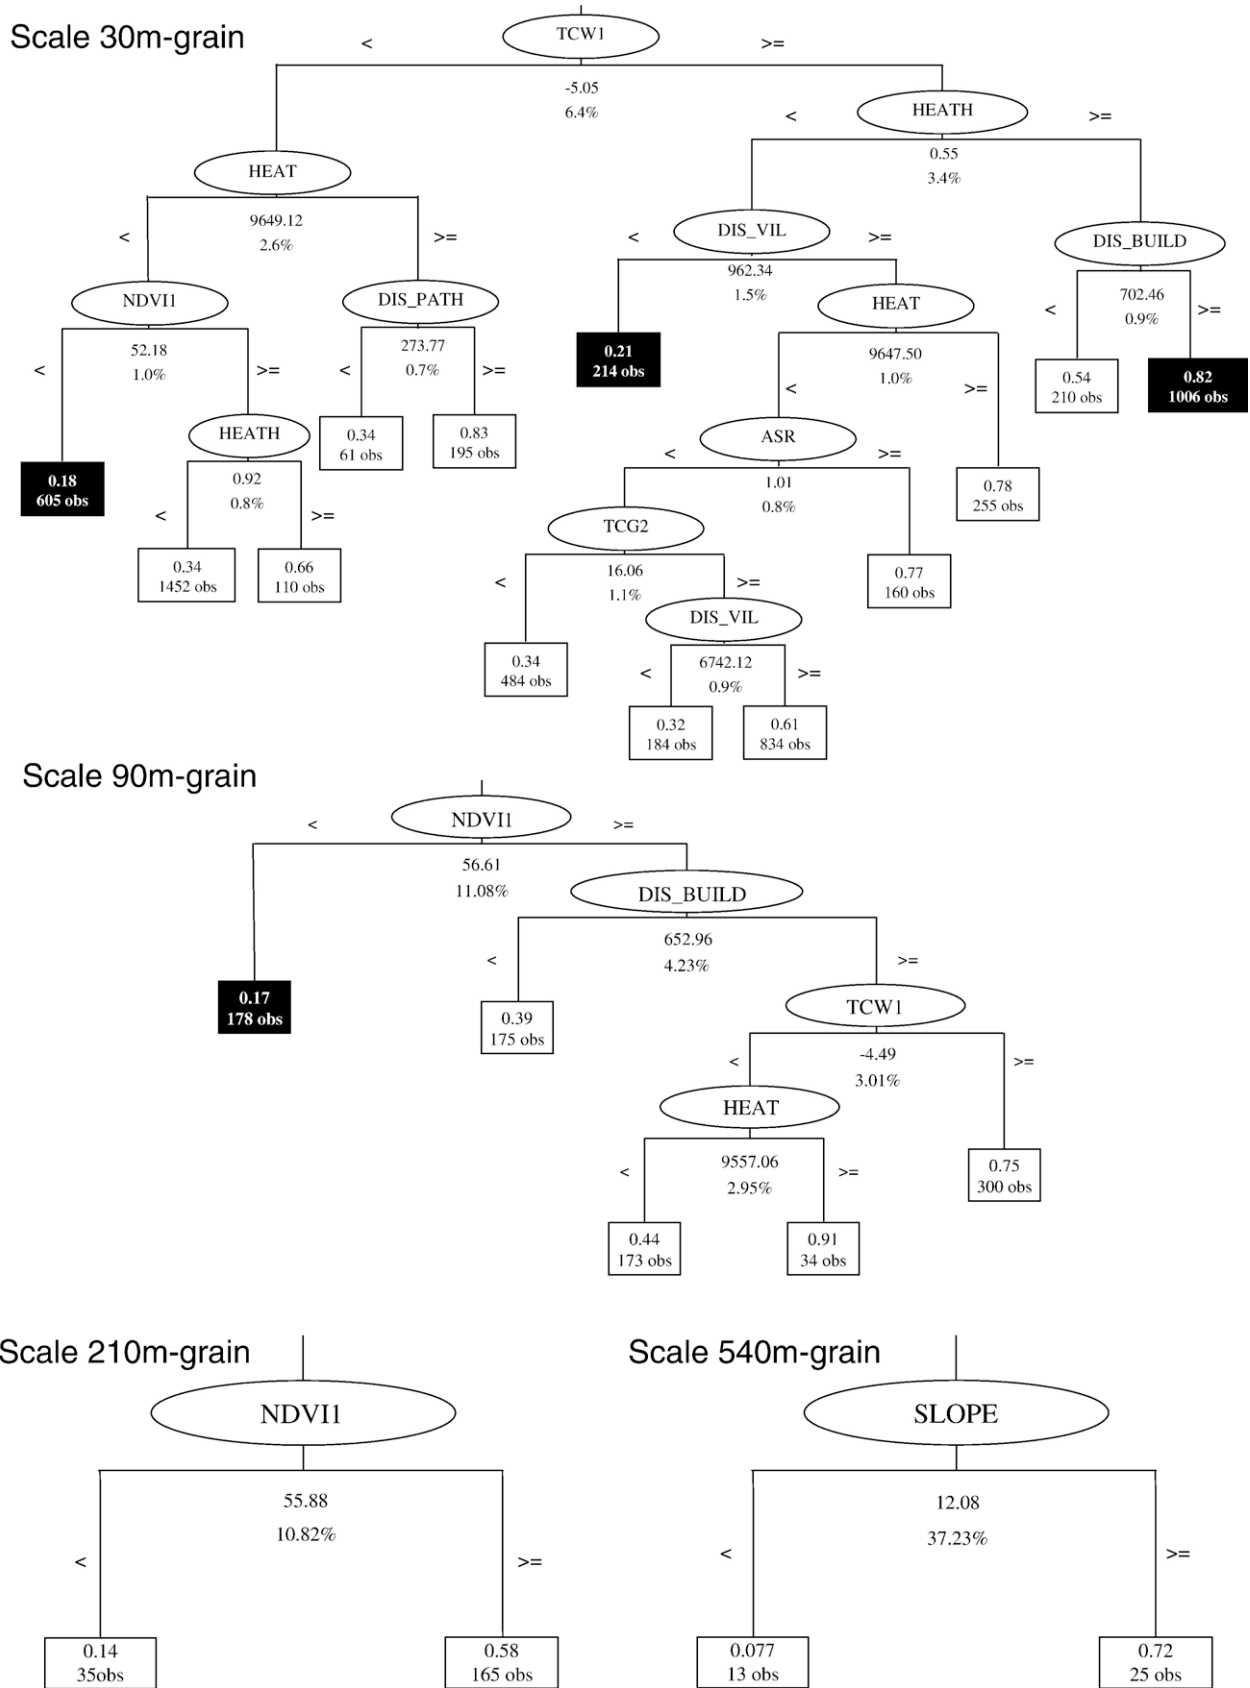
Scale 30m-grain

TCW1
<
>=
-5.05
6.4%

HEAT
<
>=
9649.12
2.6%

NDVI1
<
>=
52.18
1.0%

0.18
605 obs

HEATH
<
>=
0.92
0.8%

0.34
1452 obs

0.66
110 obs

DIS_PATH
<
>=
273.77
0.7%

0.34
61 obs

0.83
195 obs

HEATH
<
>=
0.55
3.4%

DIS_VIL
<
>=
962.34
1.5%

0.21
214 obs

HEAT
<
>=
9647.50
1.0%

ASR
<
>=
1.01
0.8%

TCG2
<
>=
16.06
1.1%

0.34
484 obs

DIS_VIL
<
>=
6742.12
0.9%

0.32
184 obs

0.61
834 obs

0.77
160 obs

0.78
255 obs

DIS_BUILD
<
>=
702.46
0.9%

0.54
210 obs

0.82
1006 obs

Scale 90m-grain

NDVI1
<
>=
56.61
11.08%

0.17
178 obs

DIS_BUILD
<
>=
652.96
4.23%

0.39
175 obs

TCW1
<
>=
-4.49
3.01%

HEAT
<
>=
9557.06
2.95%

0.44
173 obs

0.91
34 obs

0.75
300 obs

Scale 210m-grain

NDVI1
55.88
10.82%
<
>=

0.14
35obs

0.58
165 obs

Scale 540m-grain

SLOPE
12.08
37.23%
<
>=

0.077
13 obs

0.72
25 obs